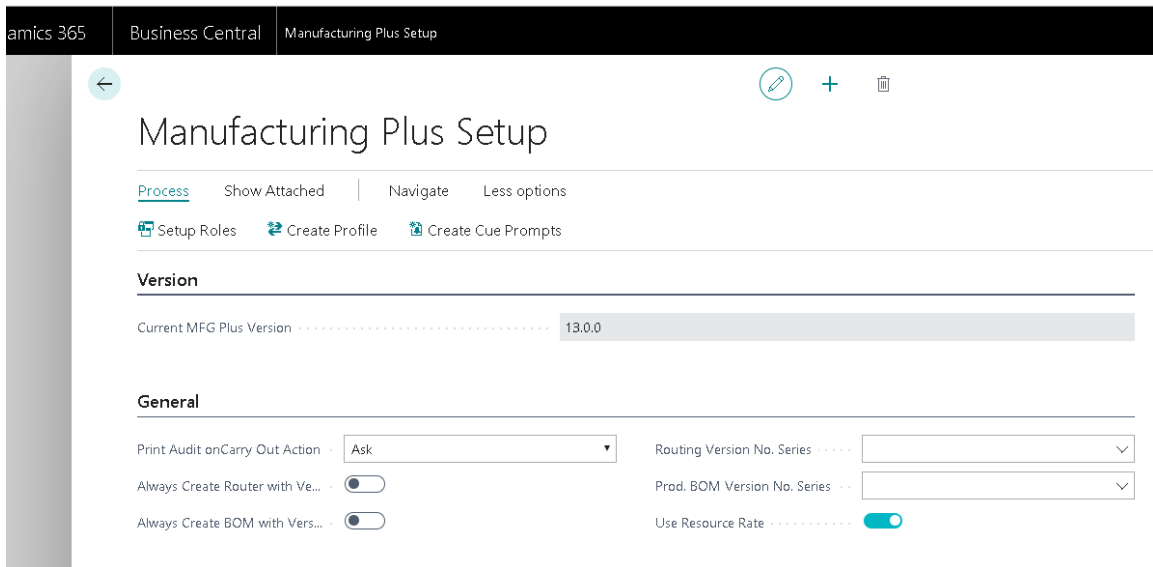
amics 365 | Business Central | Manufacturing Plus Setup

Manufacturing Plus Setup

Process Show Attached | Navigate Less options

Setup Roles Create Profile Create Cue Prompts

Version

Current MFG Plus Version 13.0.0

General

Print Audit onCarry Out Action Ask

Always Create Router with Ve...

Always Create BOM with Vers...

Routing Version No. Series

Prod. BOM Version No. Series

Use Resource Rate